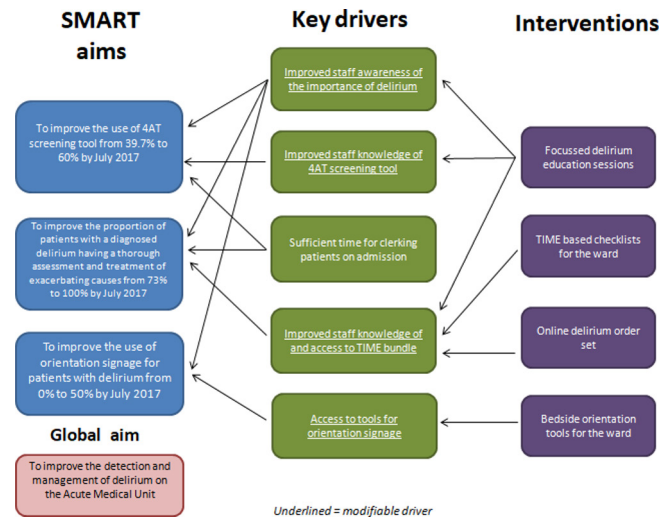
SMART aims

Key drivers

Interventions

To improve the use of 4AT screening tool from 39.7% to 60% by July 2017

To improve the proportion of patients with a diagnosed delirium having a thorough assessment and treatment of exacerbating causes from 73% to 100% by July 2017

To improve the use of orientation signage for patients with delirium from 0% to 50% by July 2017

Global aim

To improve the detection and management of delirium on the Acute Medical Unit

Improved staff awareness of the importance of delirium

Improved staff knowledge of 4AT screening tool

Sufficient time for clerking patients on admission

Improved staff knowledge of and access to TIME bundle

Access to tools for orientation signage

Focussed delirium education sessions

TIME based checklists for the ward

Online delirium order set

Bedside orientation tools for the ward

Underlined = modifiable driver